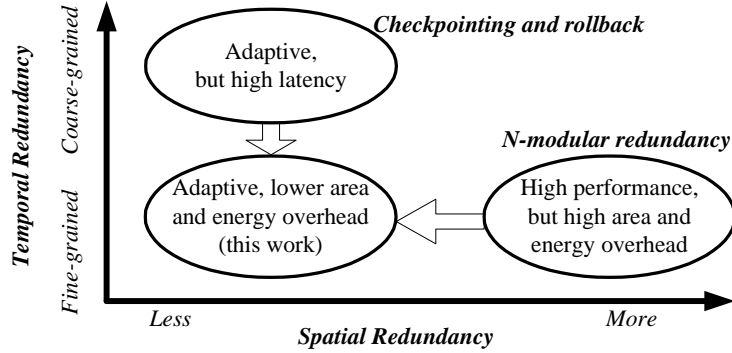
Temporal Redundancy

Coarse-grained

Fine-grained

Checkpointing and rollback

Adaptive, but high latency

N-modular redundancy

Adaptive, lower area and energy overhead (this work)

High performance, but high area and energy overhead

Less

More

Spatial Redundancy